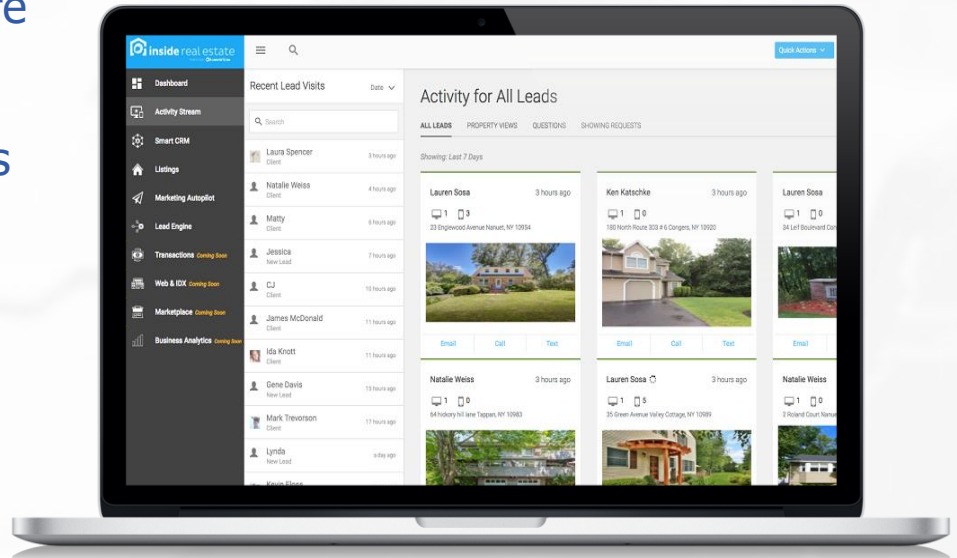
e

s

inside real estate

Quick Actions

Dashboard
Activity Stream
Smart CRM
Listings
Marketing Autopilot
Lead Engine
Transactions Coming Soon
Web & IDX Coming Soon
Marketplace Coming Soon
Business Analytics Coming Soon

Recent Lead Visits
Date
Search

Laura Spencer
Client
3 hours ago

Natalie Weiss
Client
4 hours ago

Matty
Client
6 hours ago

Jessica
New Lead
7 hours ago

CJ
Client
10 hours ago

James McDonald
Client
11 hours ago

Ida Knott
Client
11 hours ago

Gene Davis
New Lead
15 hours ago

Mark Trevorson
Client
17 hours ago

Lynda
New Lead
a day ago

Kevin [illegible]

Activity for All Leads

ALL LEADS PROPERTY VIEWS QUESTIONS SHOWING REQUESTS

Showing: Last 7 Days

Lauren Sosa
3 hours ago
1 3
23 Englewood Avenue Nanuet, NY 10954
Email Call Text

Ken Katschke
3 hours ago
1 0
180 North Route 303 # 6 Congers, NY 10920
Email Call Text

Lauren Sosa
1 0
34 Lef Boulevard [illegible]
Email

Natalie Weiss
3 hours ago
1 0
64 hickory hill lane Tappan, NY 10983

Lauren Sosa
3 hours ago
1 5
35 Green Avenue Valley Cottage, NY 10989

Natalie Weiss
1 0
2 Roland Court Nanue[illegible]